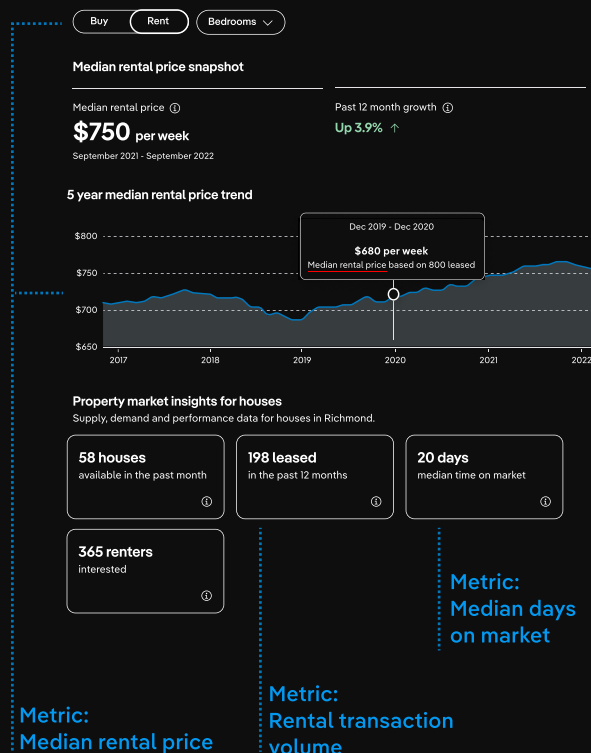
Buy Rent Bedrooms

Median rental price snapshot

Median rental price ⓘ
$750 per week
September 2021 - September 2022

Past 12 month growth ⓘ
Up 3.9% ↑

5 year median rental price trend

Dec 2019 - Dec 2020
$680 per week
Median rental price based on 800 leased

$800
$750
$700
$650
2017 2018 2019 2020 2021 2022

Property market insights for houses
Supply, demand and performance data for houses in Richmond.

58 houses
available in the past month ⓘ

198 leased
in the past 12 months ⓘ

20 days
median time on market ⓘ

365 renters
interested ⓘ

Metric:
Median days on market

Metric:
Rental transaction volume

Metric:
Median rental price